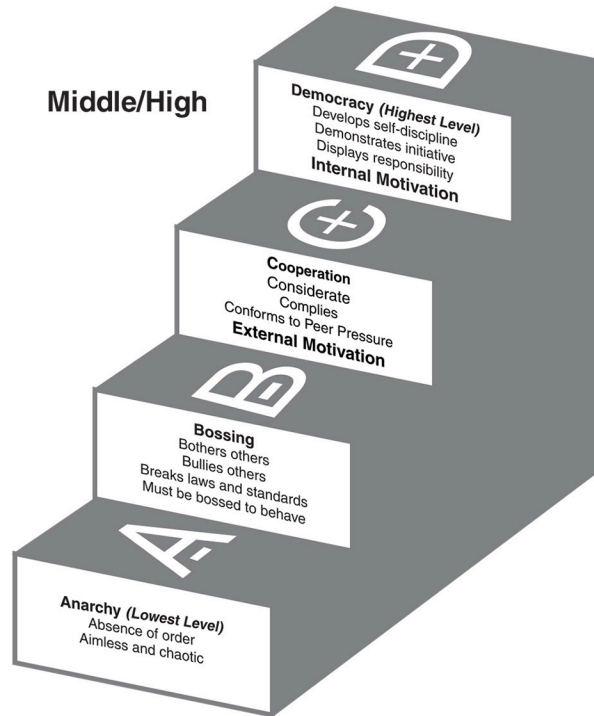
Middle/High

D

Democracy (Highest Level)
Develops self-discipline
Demonstrates initiative
Displays responsibility
Internal Motivation

C

Cooperation
Considerate
Complies
Conforms to Peer Pressure
External Motivation

B

Bossing
Bothers others
Bullies others
Breaks laws and standards
Must be bossed to behave

A

Anarchy (Lowest Level)
Absence of order
Aimless and chaotic